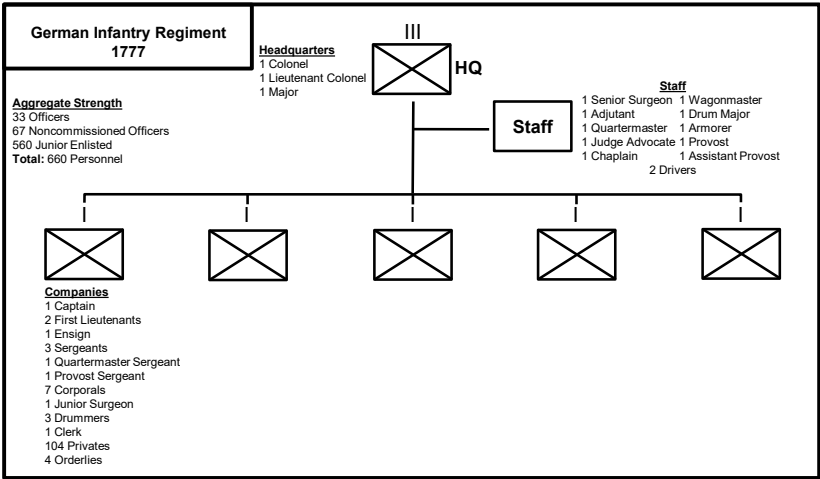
German Infantry Regiment
1777

Headquarters
1 Colonel
1 Lieutenant Colonel
1 Major

III

HQ

Aggregate Strength
33 Officers
67 Noncommissioned Officers
560 Junior Enlisted
Total: 660 Personnel

Staff

Staff
1 Senior Surgeon
1 Adjutant
1 Quartermaster
1 Judge Advocate
1 Chaplain
1 Wagonmaster
1 Drum Major
1 Armorer
1 Provost
1 Assistant Provost
2 Drivers

Companies
1 Captain
2 First Lieutenants
1 Ensign
3 Sergeants
1 Quartermaster Sergeant
1 Provost Sergeant
7 Corporals
1 Junior Surgeon
3 Drummers
1 Clerk
104 Privates
4 Orderlies